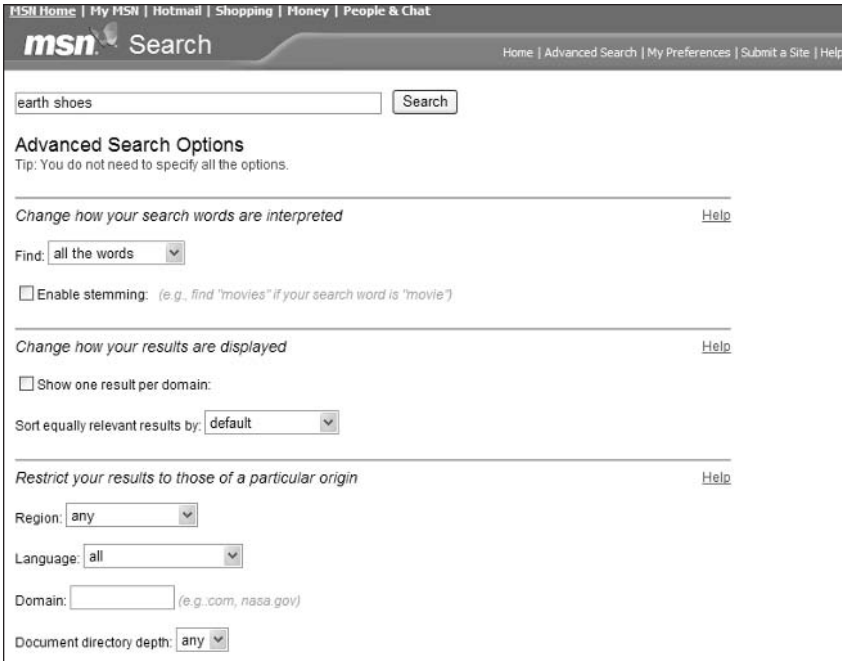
MSN Home | My MSN | Hotmail | Shopping | Money | People & Chat

msn Search

Home | Advanced Search | My Preferences | Submit a Site | Help

earth shoes

Search

Advanced Search Options
Tip: You do not need to specify all the options.

Change how your search words are interpreted

Help

Find: all the words

Enable stemming: (e.g., find "movies" if your search word is "movie")

Change how your results are displayed

Help

Show one result per domain:

Sort equally relevant results by: default

Restrict your results to those of a particular origin

Help

Region: any

Language: all

Domain: (e.g.:com, nasa.gov)

Document directory depth: any